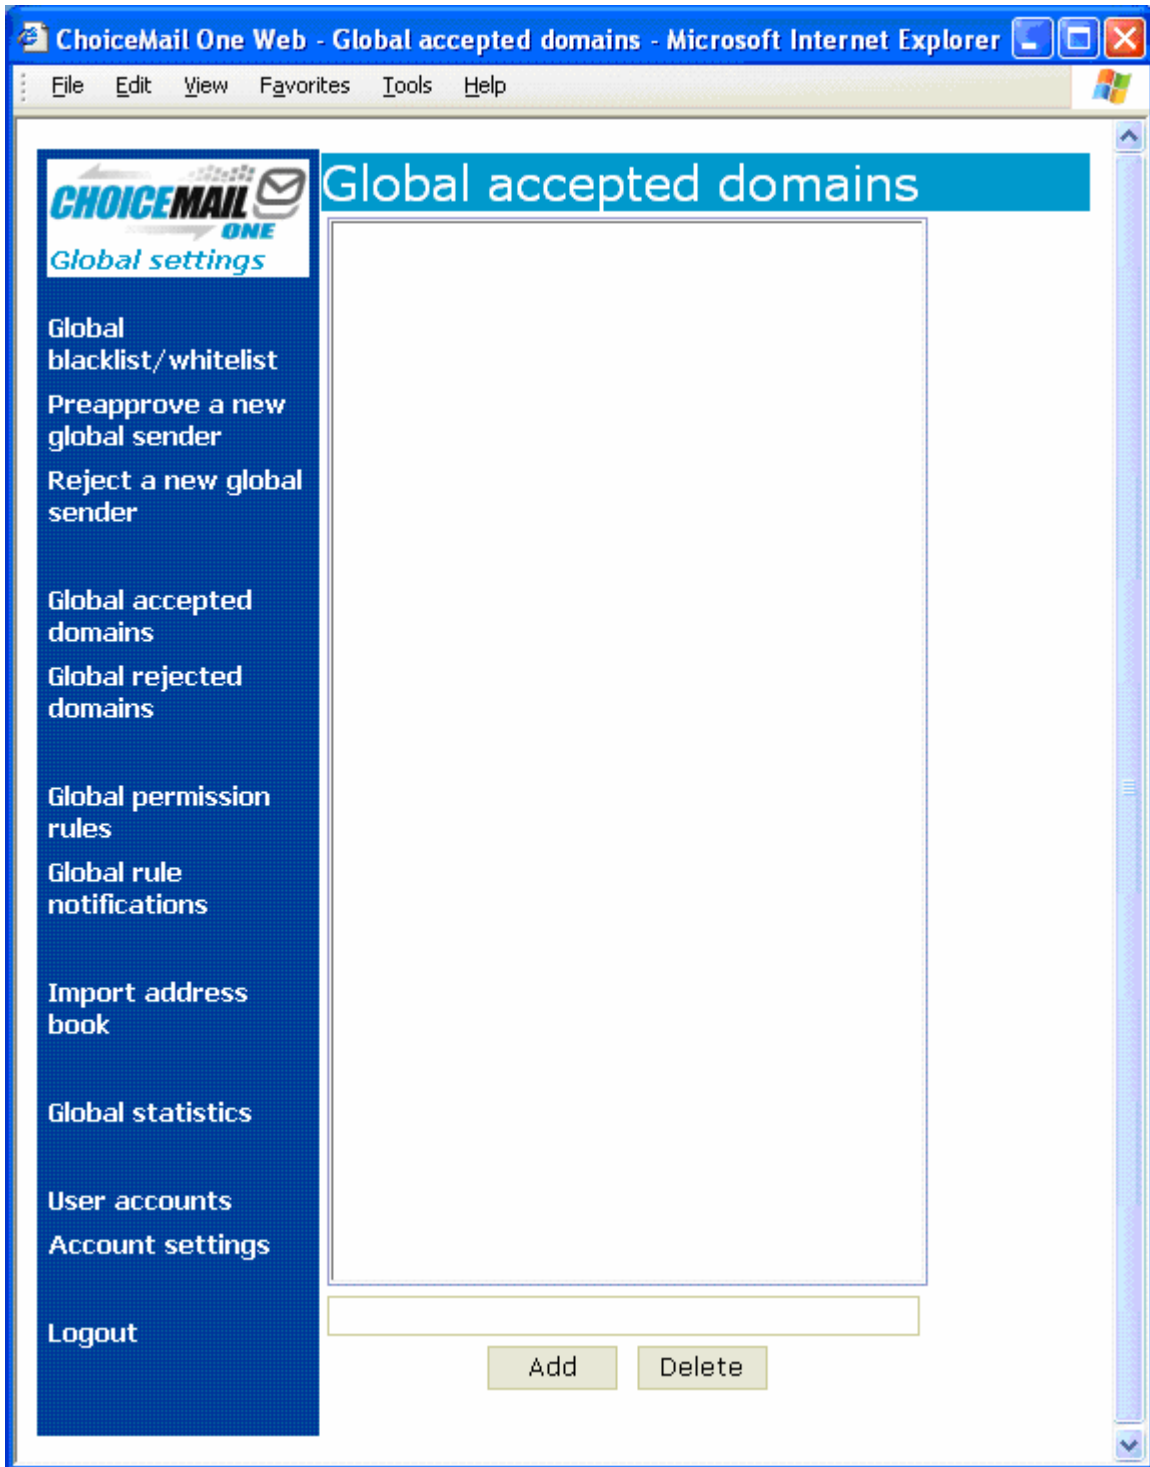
ChoiceMail One Web - Global accepted domains - Microsoft Internet Explorer

File Edit View Favorites Tools Help

CHOICEMAIL ONE
Global settings

Global accepted domains

Global blacklist/whitelist

Preapprove a new global sender

Reject a new global sender

Global accepted domains

Global rejected domains

Global permission rules

Global rule notifications

Import address book

Global statistics

User accounts

Account settings

Logout

Add Delete